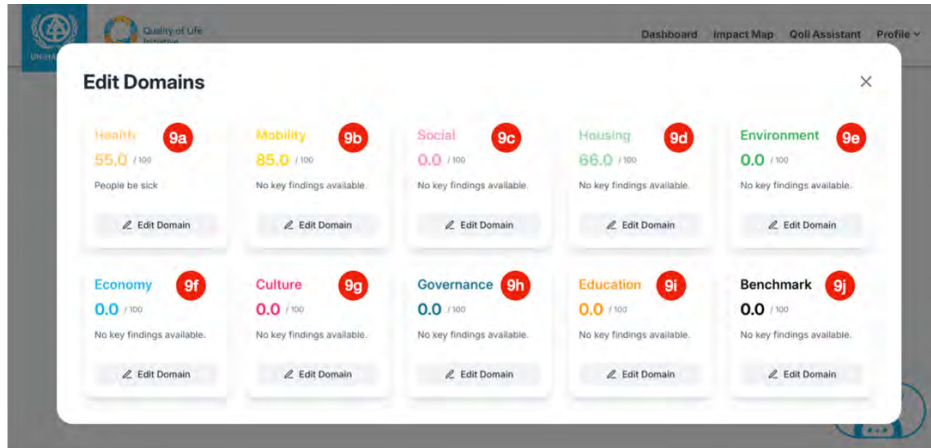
Quality of Life Initiative

Dashboard Impact Map Qoli Assistant Profile

Edit Domains

×

Health 9a
55.0 / 100
People be sick
Edit Domain

Mobility 9b
85.0 / 100
No key findings available.
Edit Domain

Social 9c
0.0 / 100
No key findings available.
Edit Domain

Housing 9d
66.0 / 100
No key findings available.
Edit Domain

Environment 9e
0.0 / 100
No key findings available.
Edit Domain

Economy 9f
0.0 / 100
No key findings available.
Edit Domain

Culture 9g
0.0 / 100
No key findings available.
Edit Domain

Governance 9h
0.0 / 100
No key findings available.
Edit Domain

Education 9i
0.0 / 100
No key findings available.
Edit Domain

Benchmark 9j
0.0 / 100
No key findings available.
Edit Domain